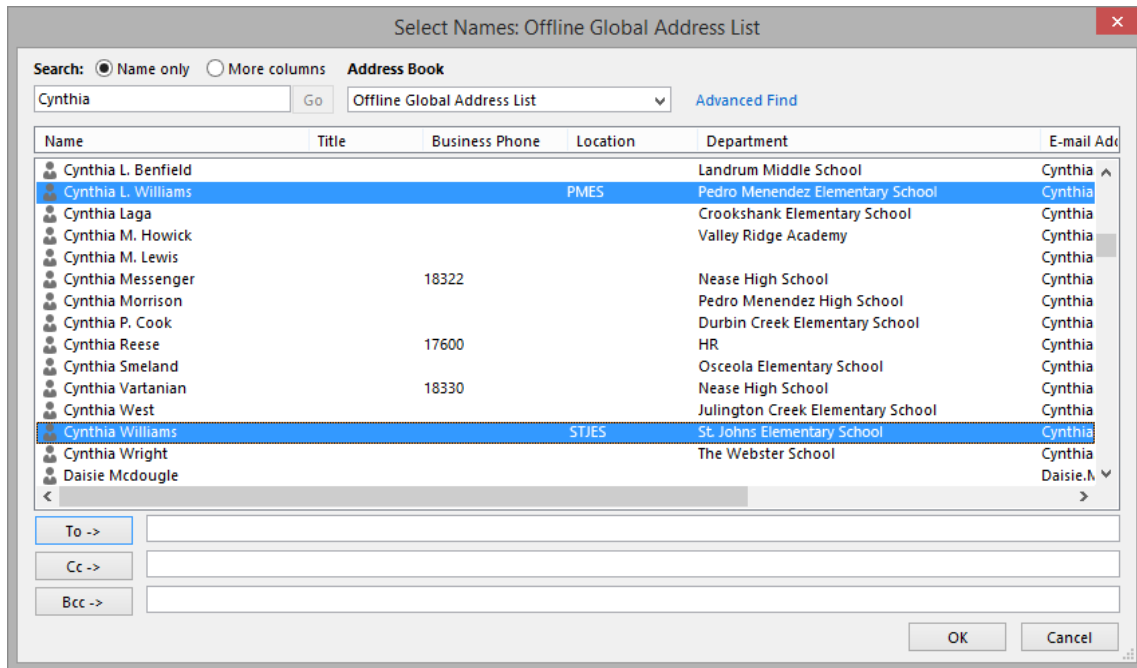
Select Names: Offline Global Address List

Search: Name only More columns Address Book

Cynthia Go Offline Global Address List Advanced Find

| Name | Title | Business Phone | Location | Department | E-mail Add |
|---|---|---|---|---|---|
| Cynthia L. Benfield | | | | Landrum Middle School | Cynthia |
| Cynthia L. Williams | | | PMES | Pedro Menendez Elementary School | Cynthia |
| Cynthia Laga | | | | Crookshank Elementary School | Cynthia |
| Cynthia M. Howick | | | | Valley Ridge Academy | Cynthia |
| Cynthia M. Lewis | | | | | Cynthia |
| Cynthia Messenger | | 18322 | | Nease High School | Cynthia |
| Cynthia Morrison | | | | Pedro Menendez High School | Cynthia |
| Cynthia P. Cook | | | | Durbin Creek Elementary School | Cynthia |
| Cynthia Reese | | 17600 | | HR | Cynthia |
| Cynthia Smeland | | | | Osceola Elementary School | Cynthia |
| Cynthia Vartanian | | 18330 | | Nease High School | Cynthia |
| Cynthia West | | | | Julington Creek Elementary School | Cynthia |
| Cynthia Williams | | | STJES | St. Johns Elementary School | Cynthia |
| Cynthia Wright | | | | The Webster School | Cynthia |
| Daisie Mcdougle | | | | | Daisie.N |

To ->

Cc ->

Bcc ->

OK Cancel